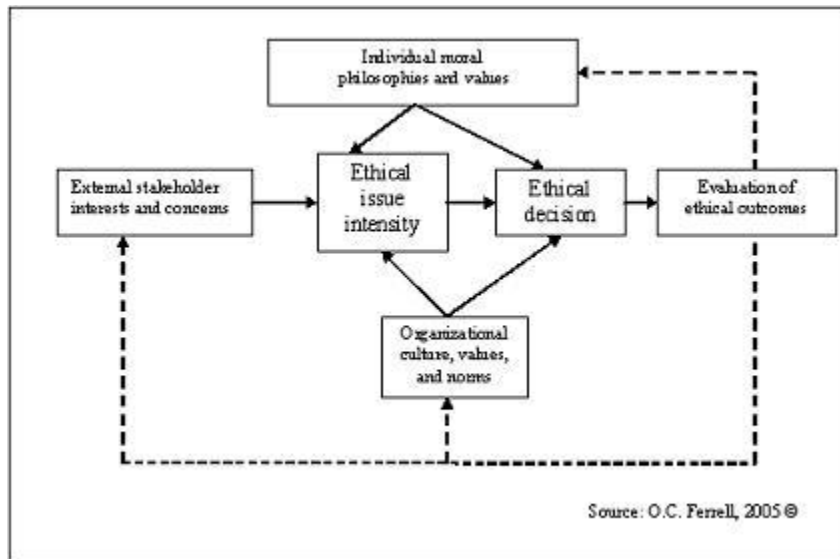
Individual moral philosophies and values

External stakeholder interests and concerns

Ethical issue intensity

Ethical decision

Evaluation of ethical outcomes

Organizational culture, values, and norms

Source: O.C. Ferrell, 2005 ©